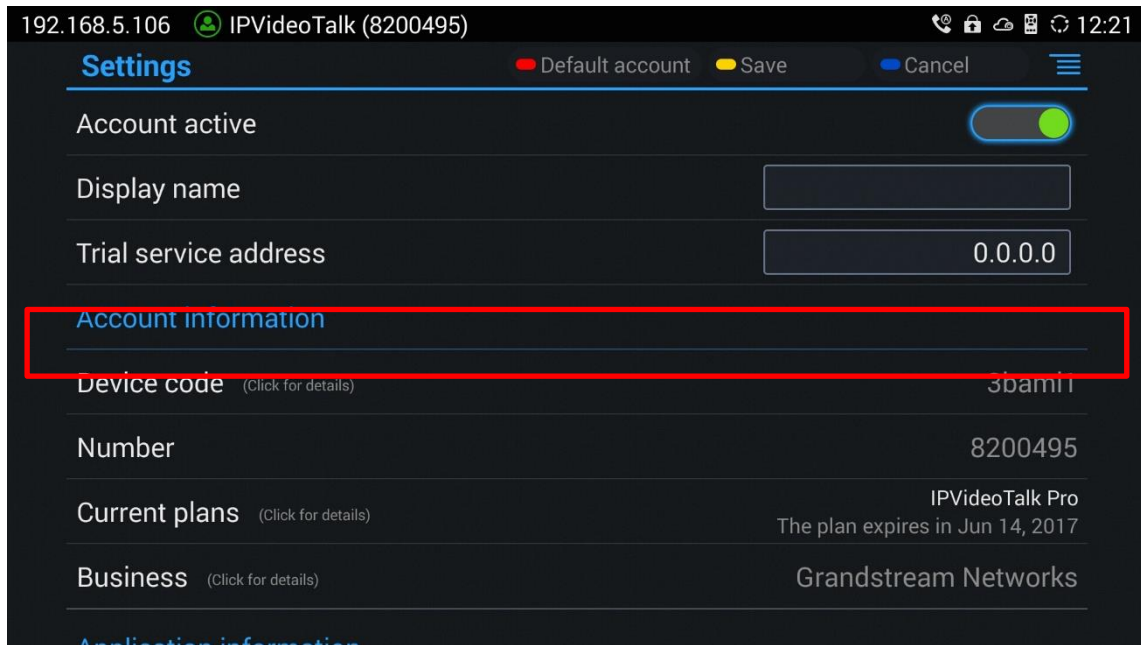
192.168.5.106 IPVideoTalk (8200495) 12:21

Settings Default account Save Cancel

Account active

Display name

Trial service address 0.0.0.0

Account information

Device code (Click for details) 3bami1

Number 8200495

Current plans (Click for details) IPVideoTalk Pro The plan expires in Jun 14, 2017

Business (Click for details) Grandstream Networks

Application information